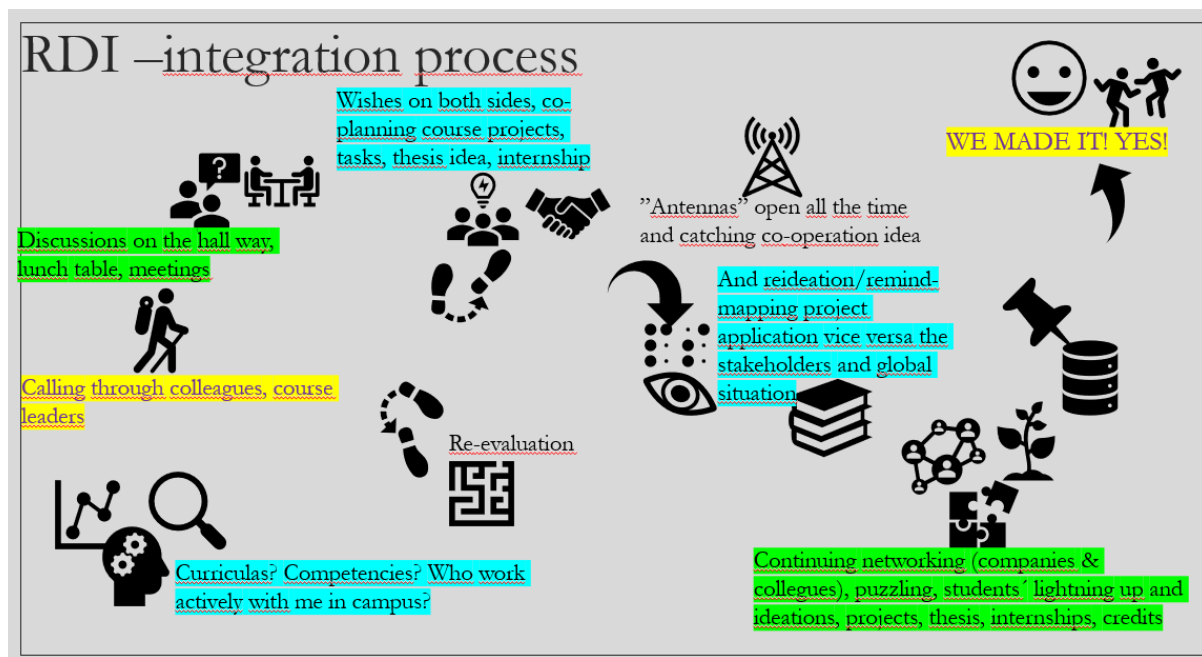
RDI –integration process

Wishes on both sides, co-planning course projects, tasks, thesis idea, internship

WE MADE IT! YES!

Discussions on the hall way, lunch table, meetings

”Antennas” open all the time and catching co-operation idea

And reideation/remind-mapping project application vice versa the stakeholders and global situation

Calling through colleagues, course leaders

Re-evaluation

Curriculas? Competencies? Who work actively with me in campus?

Continuing networking (companies & collegues), puzzling, students´ lightning up and ideations, projects, thesis, internships, credits